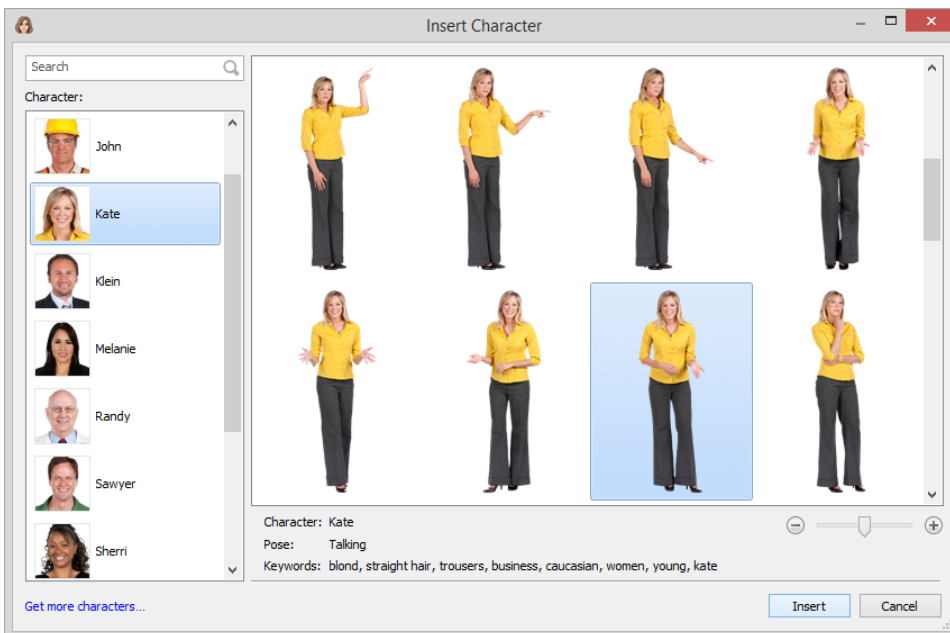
Insert Character

Search

Character:

John

Kate

Klein

Melanie

Randy

Sawyer

Sherri

Character: Kate

Pose: Talking

Keywords: blond, straight hair, trousers, business, caucasian, women, young, kate

Get more characters...

Insert

Cancel